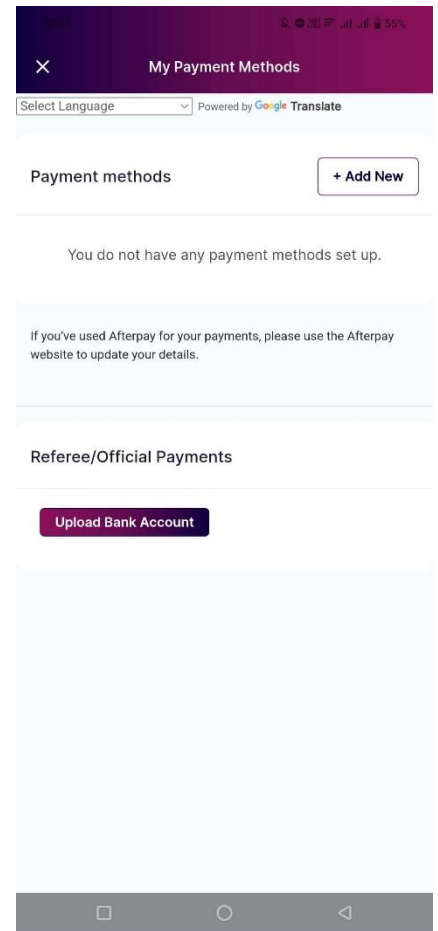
55%

×

My Payment Methods

Select Language

Powered by Google Translate

Payment methods

+ Add New

You do not have any payment methods set up.

If you've used Afterpay for your payments, please use the Afterpay website to update your details.

Referee/Official Payments

Upload Bank Account